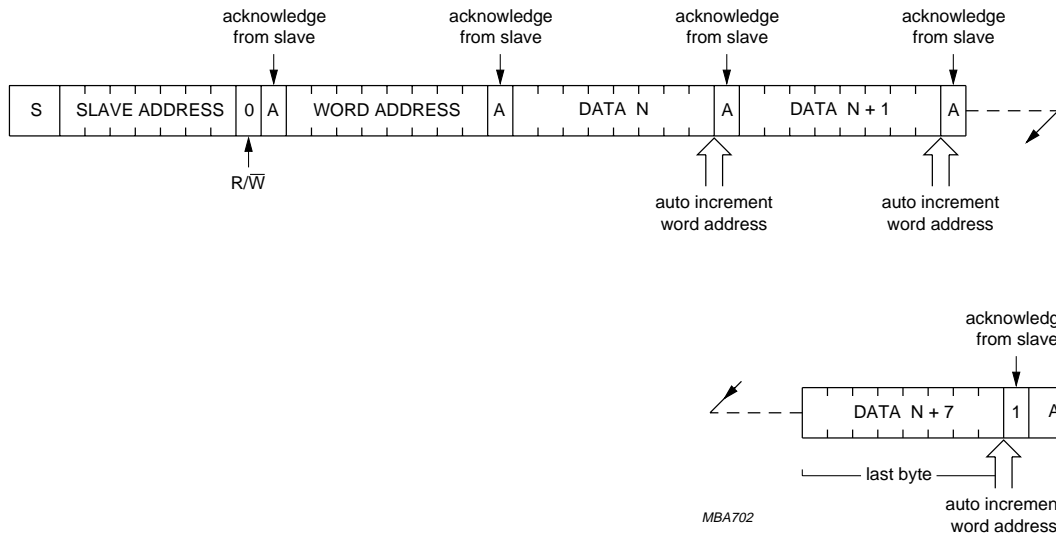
acknowledge from slave

acknowledge from slave

acknowledge from slave

acknowledge from slave

S | SLAVE ADDRESS | 0 | A | WORD ADDRESS | A | DATA N | A | DATA N + 1 | A

R/$\overline{W}$

auto increment word address

auto increment word address

acknowledg from slave

DATA N + 7 | 1 | A

last byte

auto incremen word address

MBA702